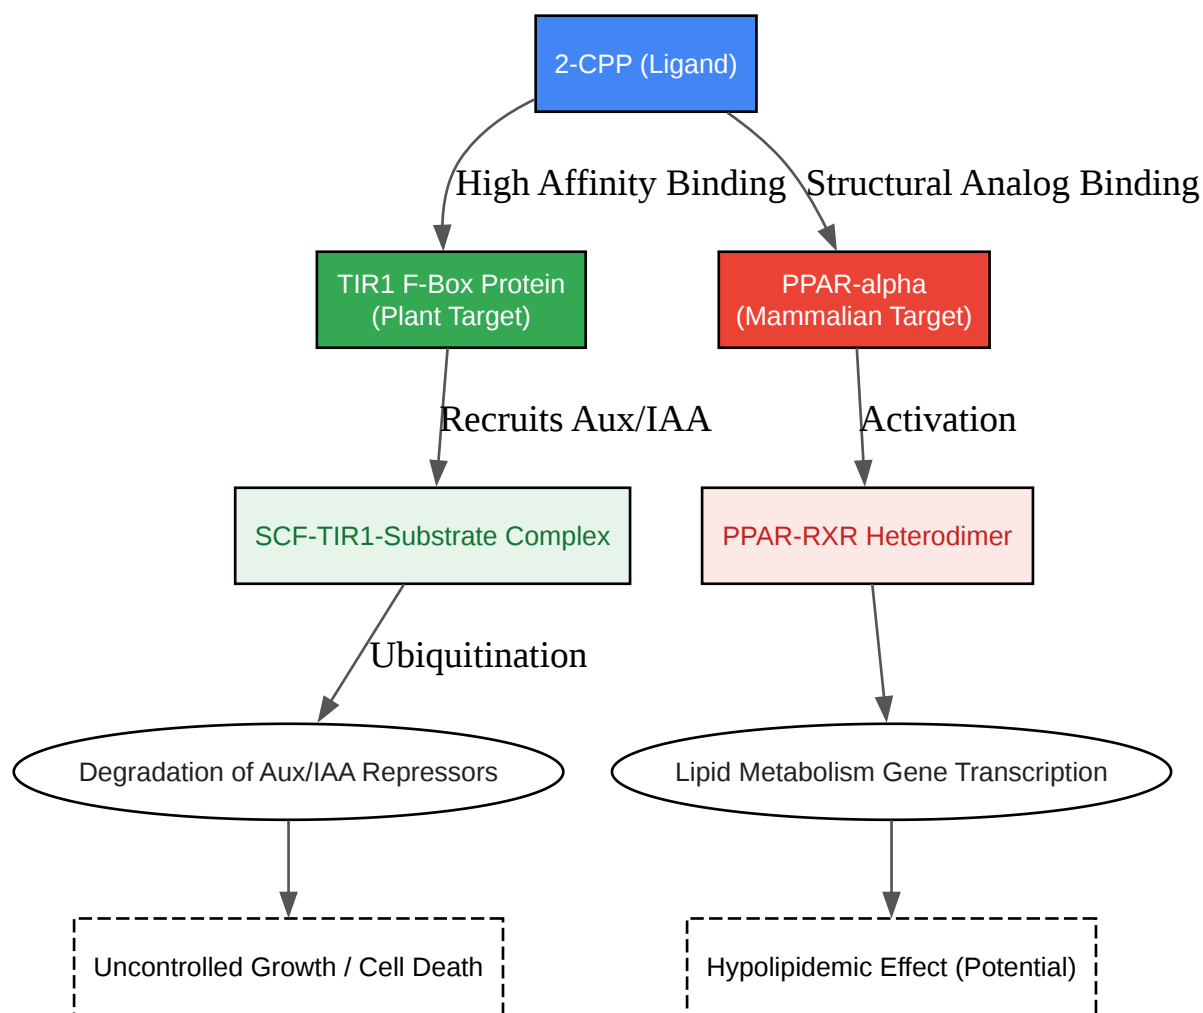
2-CPP (Ligand)

High Affinity Binding

Structural Analog Binding

TIR1 F-Box Protein
(Plant Target)

PPAR-alpha
(Mammalian Target)

Recruits Aux/IAA

Activation

SCF-TIR1-Substrate Complex

PPAR-RXR Heterodimer

Ubiquitination

Degradation of Aux/IAA Repressors

Lipid Metabolism Gene Transcription

Uncontrolled Growth / Cell Death

Hypolipidemic Effect (Potential)